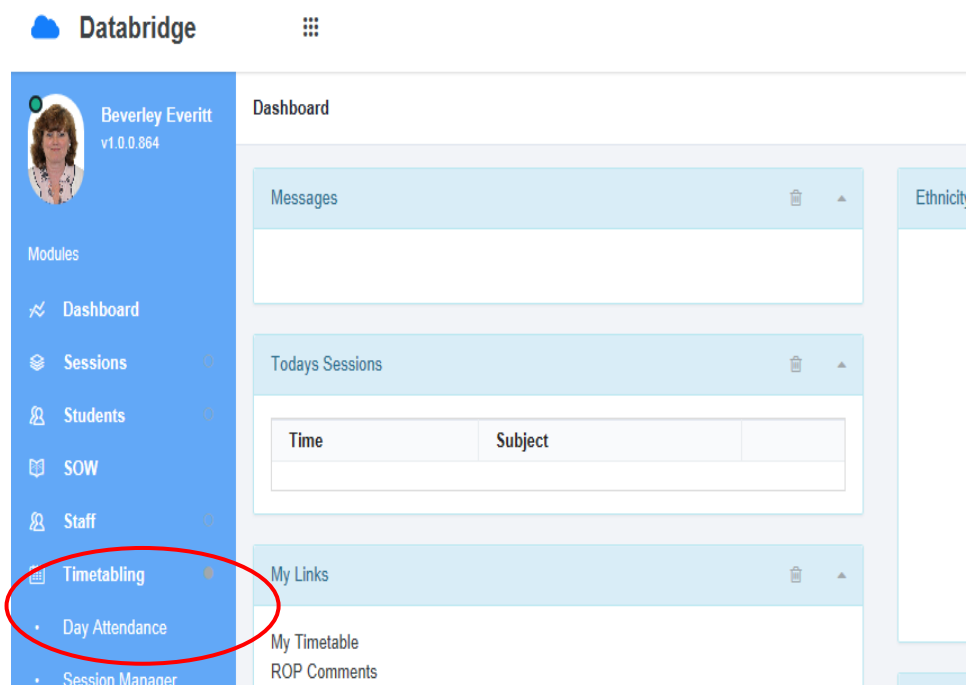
Databridge

Beverley Everitt
v1.0.0.864

Modules

Dashboard

Sessions

Students

SOW

Staff

Timetabling

Day Attendance

Session Manager

Dashboard

Messages

Todays Sessions

| Time | Subject | |
|---|---|---|
| | | |

My Links

My Timetable
ROP Comments

Ethnicity